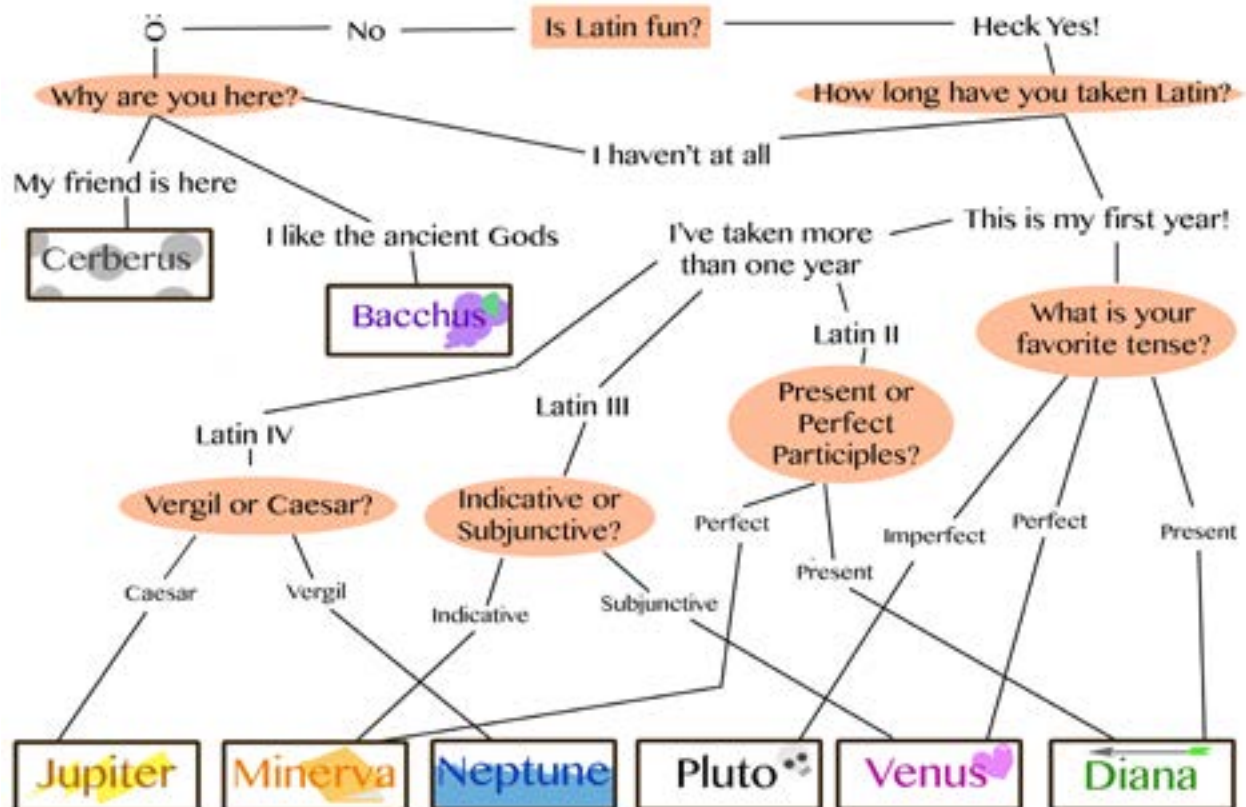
Ö

No

Is Latin fun?

Heck Yes!

Why are you here?

How long have you taken Latin?

I haven't at all

My friend is here

Cerberus

I like the ancient Gods

Bacchus

I've taken more than one year

This is my first year!

Latin II

What is your favorite tense?

Latin III

Present or Perfect Participles?

Latin IV

Vergil or Caesar?

Indicative or Subjunctive?

Perfect

Imperfect

Perfect

Present

Present

Caesar

Vergil

Indicative

Subjunctive

Jupiter

Minerva

Neptune

Pluto

Venus

Diana